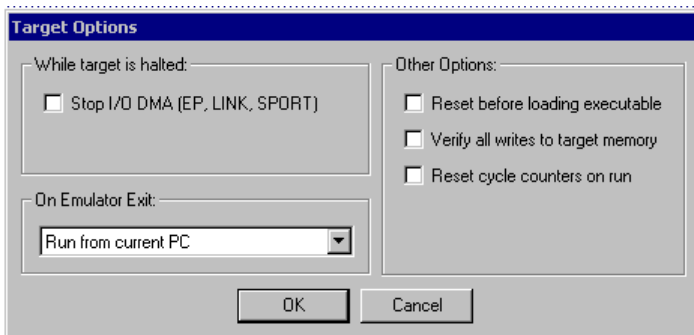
Target Options

While target is halted:

Stop I/O DMA (EP, LINK, SPORT)

On Emulator Exit:

Run from current PC

Other Options:

Reset before loading executable

Verify all writes to target memory

Reset cycle counters on run

OK

Cancel